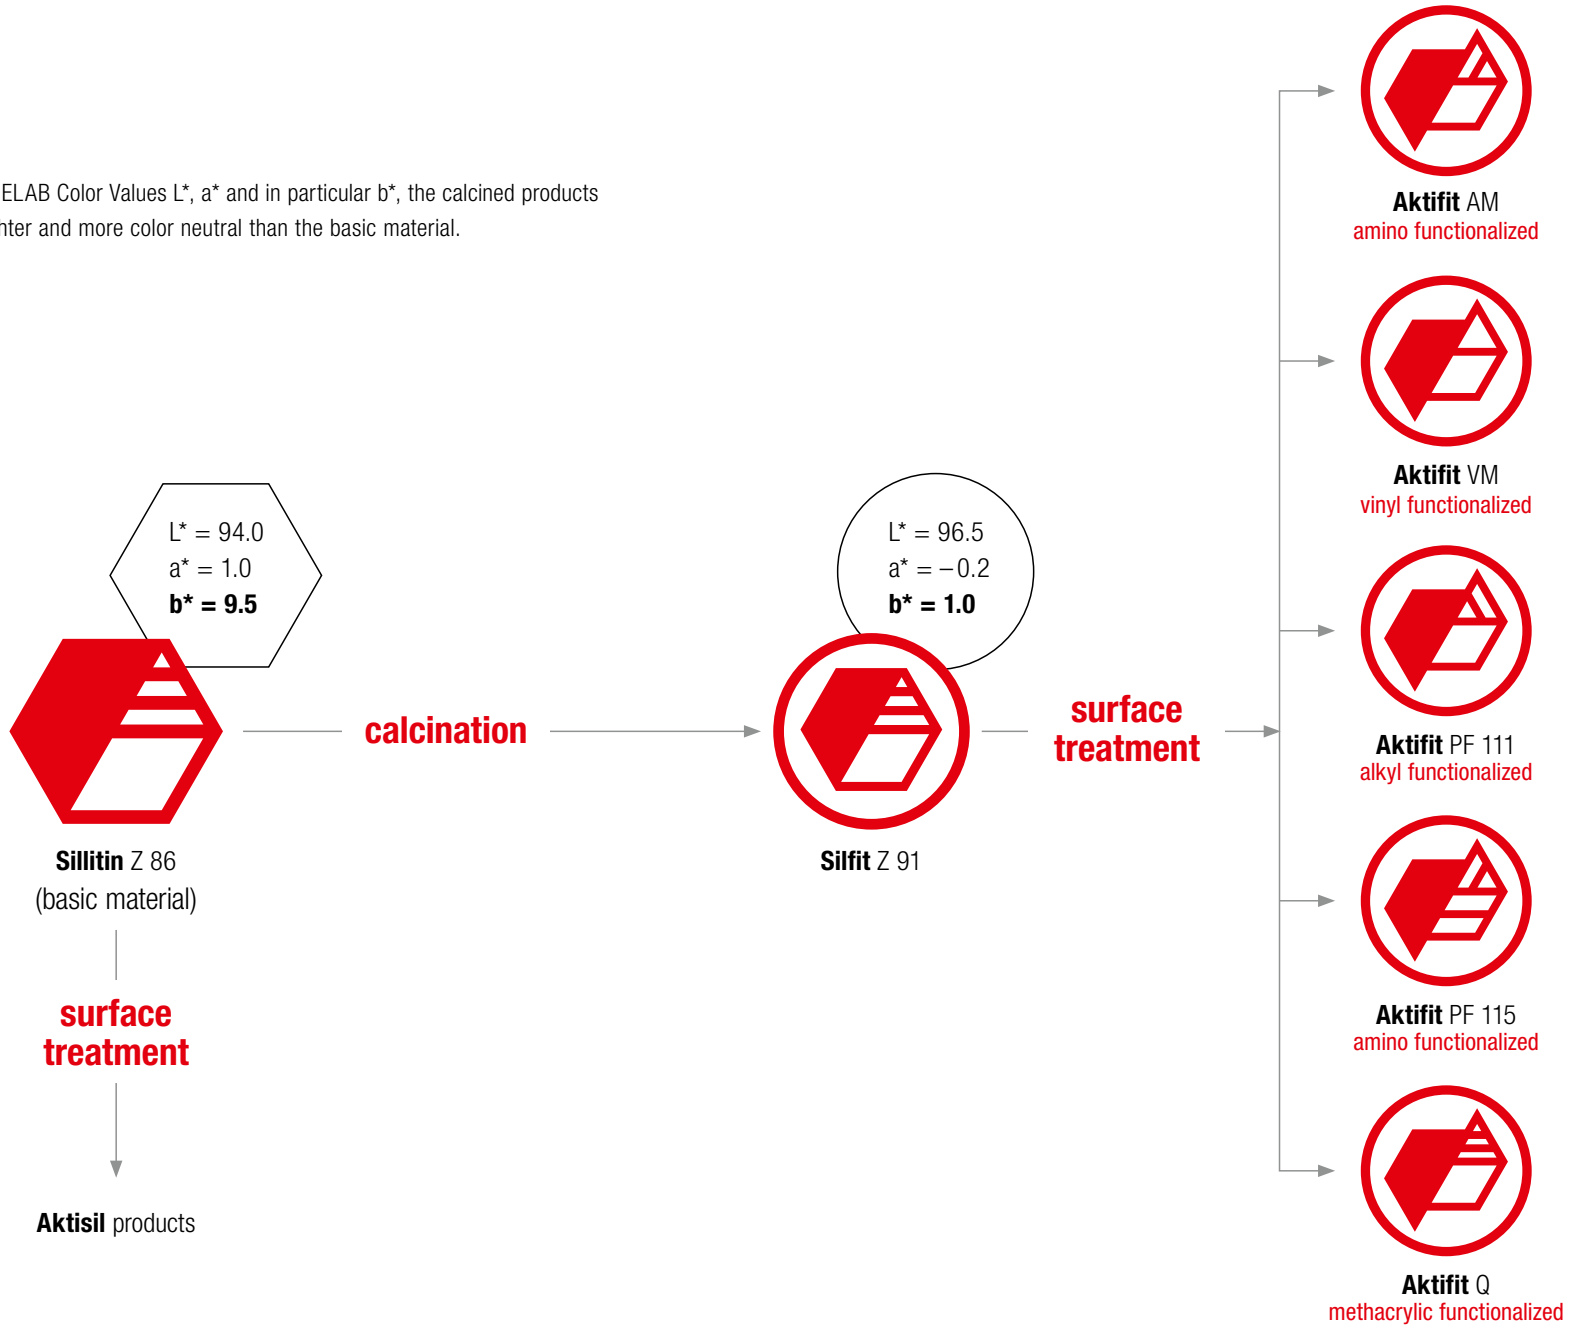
ELAB Color Values L*, a* and in particular b*, the calcined products nter and more color neutral than the basic material.

L* = 94.0
a* = 1.0
**b* = 9.5**

**Sillitin** Z 86
(basic material)

calcination

L* = 96.5
a* = −0.2
**b* = 1.0**

**Silfit** Z 91

surface treatment

surface treatment

**Aktisil** products

**Aktifit** AM
amino functionalized

**Aktifit** VM
vinyl functionalized

**Aktifit** PF 111
alkyl functionalized

**Aktifit** PF 115
amino functionalized

**Aktifit** Q
methacrylic functionalized